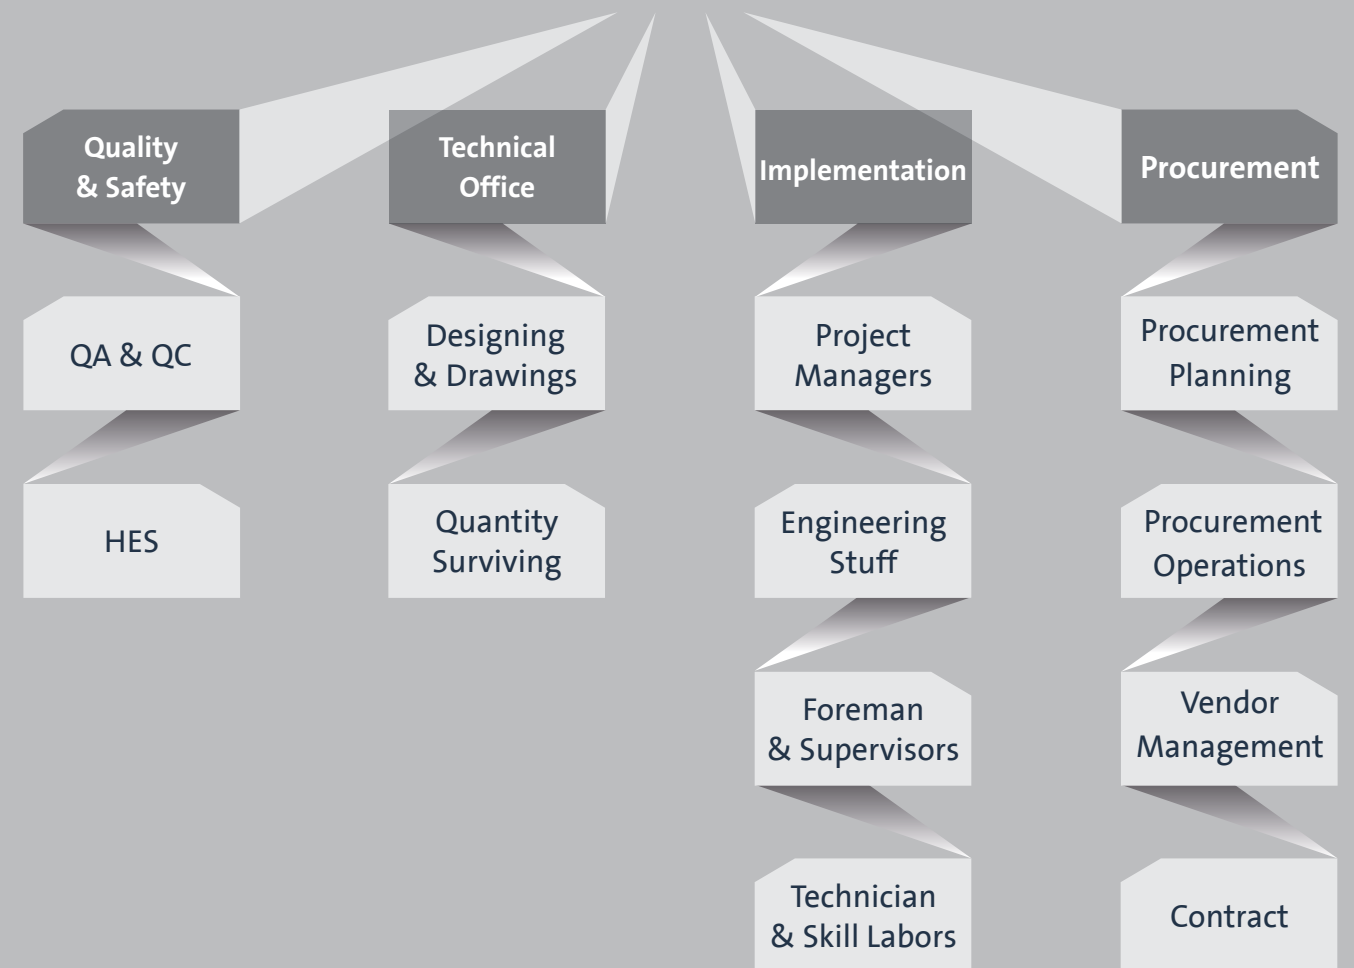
Quality & Safety

QA & QC

HES

Technical Office

Designing & Drawings

Quantity Surviving

Implementation

Project Managers

Engineering Stuff

Foreman & Supervisors

Technician & Skill Labors

Procurement

Procurement Planning

Procurement Operations

Vendor Management

Contract